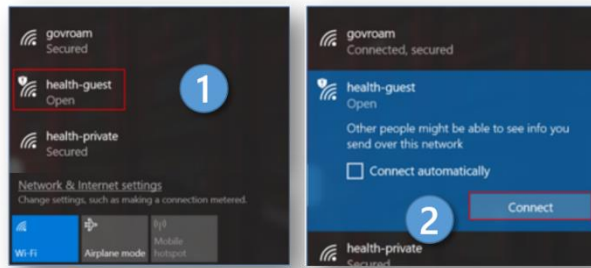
govroam
Secured

health-guest
Open

1

health-private
Secured

Network & Internet settings
Change settings, such as making a connection metered.

Wi-Fi

Airplane mode

Mobile hotspot

govroam
Connected, secured

health-guest
Open

Other people might be able to see info you send over this network

Connect automatically

2

Connect

health-private
Secured